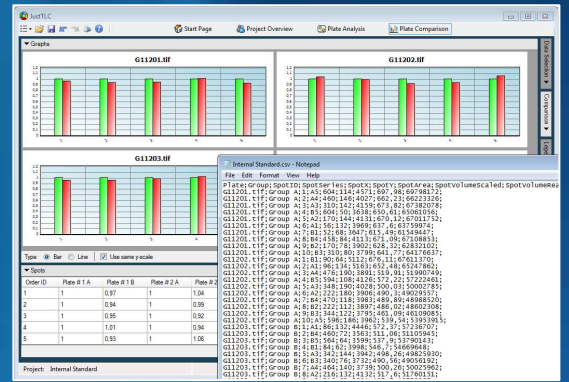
JustTLC

Start Page   Project Overview   Plate Analysis   Plate Comparison

Graphs

G11201.tif

G11202.tif

G11203.tif

Data Selection   Comparison

Type  Bar  Line  Use same y scale

Spots

| Order ID | Plate # 1 A | Plate # 1 B | Plate # 2 A | Plate # 2 |
|---|---|---|---|---|
| 1 | 1 | 0.97 | 1 | 1.04 |
| 2 | 1 | 0.94 | 1 | 0.99 |
| 3 | 1 | 0.95 | 1 | 0.92 |
| 4 | 1 | 1.01 | 1 | 0.94 |
| 5 | 1 | 0.93 | 1 | 1.06 |

Project: Internal Standard

Internal Standard.csv - Notepad

File  Edit  Format  View  Help

Plate;Group;SpotID;SpotSeries;SpotX;SpotY;SpotArea;SpotVolumeScaled;SpotVolumeRea
G11201.tif;Group A;1;A5;604;114;4571;697,98;69798172;
G11201.tif;Group A;2;A4;460;146;4027;662,23;66223026;
G11201.tif;Group A;3;A3;310;142;4159;673,82;67328376;
G11201.tif;Group A;4;B5;604;50;3638;650,61;65061056;
G11201.tif;Group A;5;A2;170;144;4131;670,12;67011752;
G11201.tif;Group A;6;A1;56;132;3969;637,6;63759974;
G11201.tif;Group A;7;B1;52;68;3647;615,49;61549447;
G11201.tif;Group A;8;B4;458;84;4113;671,09;67108853;
G11201.tif;Group A;9;B2;170;78;3902;628,32;62833201;
G11201.tif;Group A;10;B3;310;80;3799;641,77;64176637;
G11202.tif;Group A;1;B1;90;64;3112;676,11;67611370;
G11202.tif;Group A;2;A1;96;134;3163;652,48;65247862;
G11202.tif;Group A;3;A4;476;190;3891;519,91;51990749;
G11202.tif;Group A;4;B5;594;108;4126;572,22;57222081;
G11202.tif;Group A;5;A3;348;190;4028;500,03;50002785;
G11202.tif;Group A;6;A2;222;180;3906;490,3;49029557;
G11202.tif;Group A;7;B4;470;118;3983;489,89;48988520;
G11202.tif;Group A;8;B2;222;112;3897;486,02;48602308;
G11202.tif;Group A;9;B3;344;122;3795;461,09;46109085;
G11202.tif;Group A;10;A5;596;186;3962;539,54;53953981;
G11203.tif;Group B;1;A1;86;132;4446;372,37;37236707;
G11203.tif;Group B;2;B4;460;72;3563;311,06;31105949;
G11203.tif;Group B;3;B5;564;64;3599;537,9;53790143;
G11203.tif;Group B;4;B1;84;62;3998;546,7;54669648;
G11203.tif;Group B;5;A3;342;144;3942;498,26;49825930;
G11203.tif;Group B;6;B3;340;76;3732;490,56;49056192;
G11203.tif;Group B;7;A4;464;140;3739;500,26;50025962;
G11203.tif;Group B;8;A2;216;132;4132;517,6;51760131;